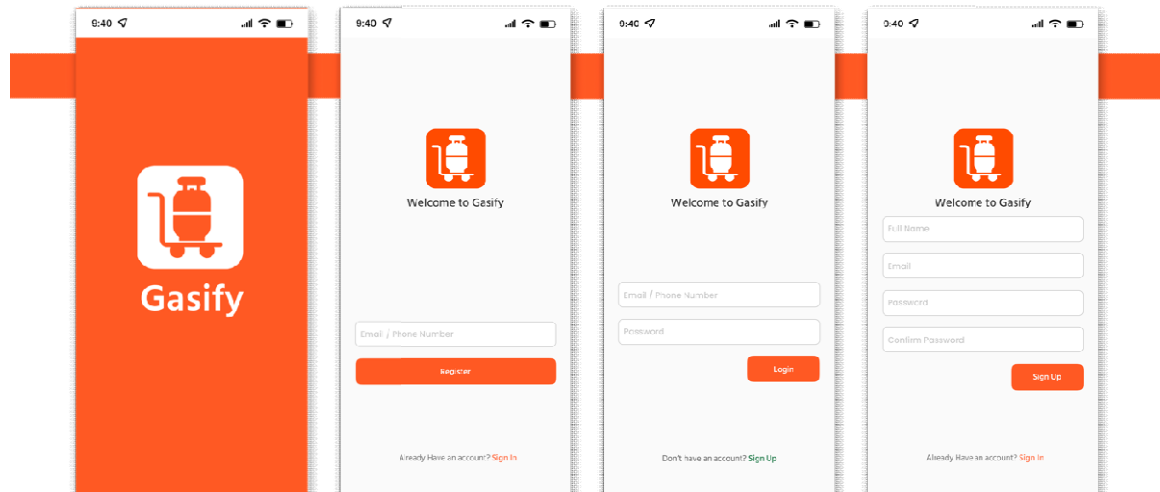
9:40

Gasify

9:40

Welcome to Gasify

Email / Phone Number

Register

Already Have an account? Sign In

9:40

Welcome to Gasify

Email / Phone Number

Password

Login

Don't have an account? Sign Up

9:40

Welcome to Gasify

Full Name

Email

Password

Confirm Password

Sign Up

Already Have an account? Sign In